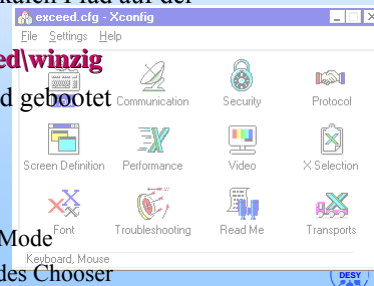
exceed.cfg - Xconfig

File Settings Help

ed\winzig

d gebootet

Communication

Security

Protocol

Screen Definition

Performance

Video

X Selection

Font

Troubleshooting

Read Me

Transports

Mode

Keyboard, Mouse

des Chooser

DESY